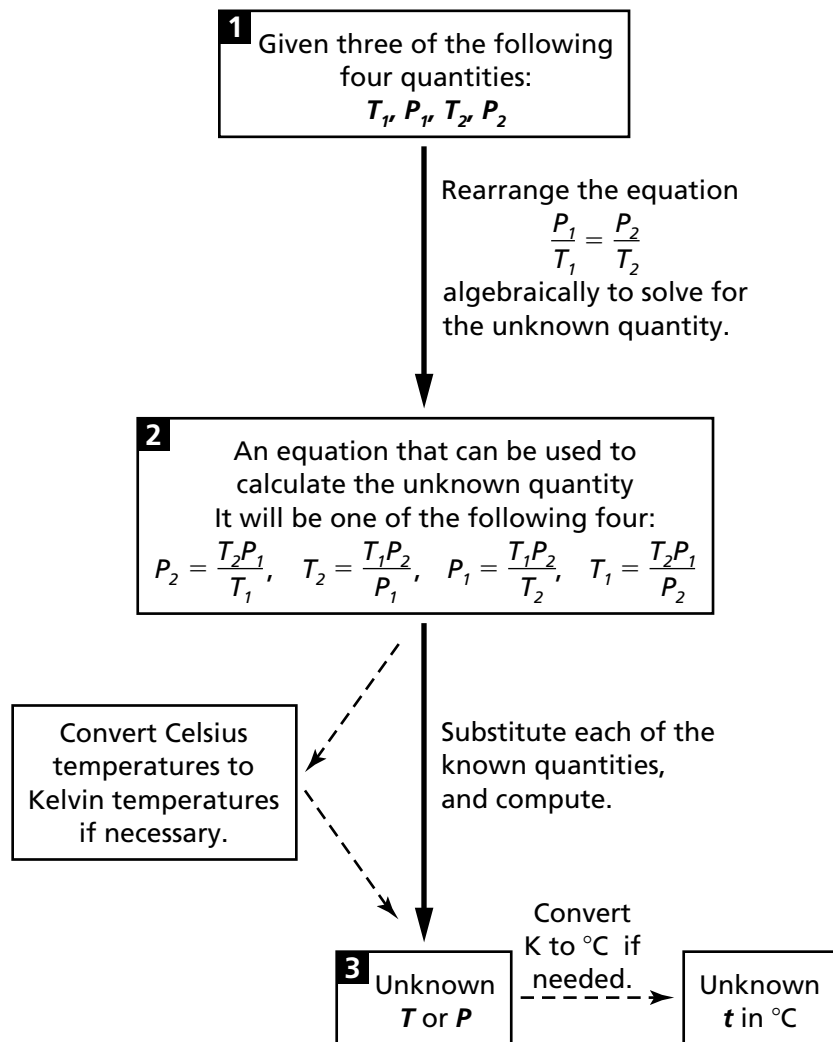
1
Given three of the following four quantities:
$T_1, P_1, T_2, P_2$

Rearrange the equation
$\frac{P_1}{T_1} = \frac{P_2}{T_2}$
algebraically to solve for the unknown quantity.

2
An equation that can be used to calculate the unknown quantity
It will be one of the following four:
$P_2 = \frac{T_2 P_1}{T_1}$, $T_2 = \frac{T_1 P_2}{P_1}$, $P_1 = \frac{T_1 P_2}{T_2}$, $T_1 = \frac{T_2 P_1}{P_2}$

Convert Celsius temperatures to Kelvin temperatures if necessary.

Substitute each of the known quantities, and compute.

3
Unknown
$T$ or $P$

Convert K to °C if needed.

Unknown
$t$ in °C